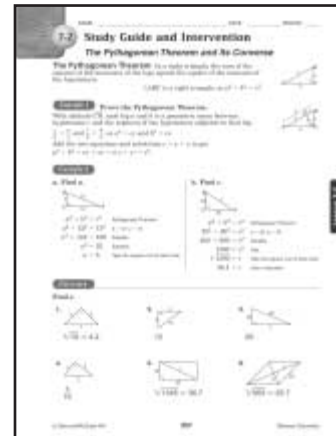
7-2 Study Guide and Intervention

The Pythagorean Theorem and Its Converse

The Pythagorean Theorem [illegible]

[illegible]

Example 1 Prove the Pythagorean Theorem.

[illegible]

Example 2

a. Find x.

b. Find x.

Exercises

Find x.

1.

2.

3.

4.

5.

6.

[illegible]